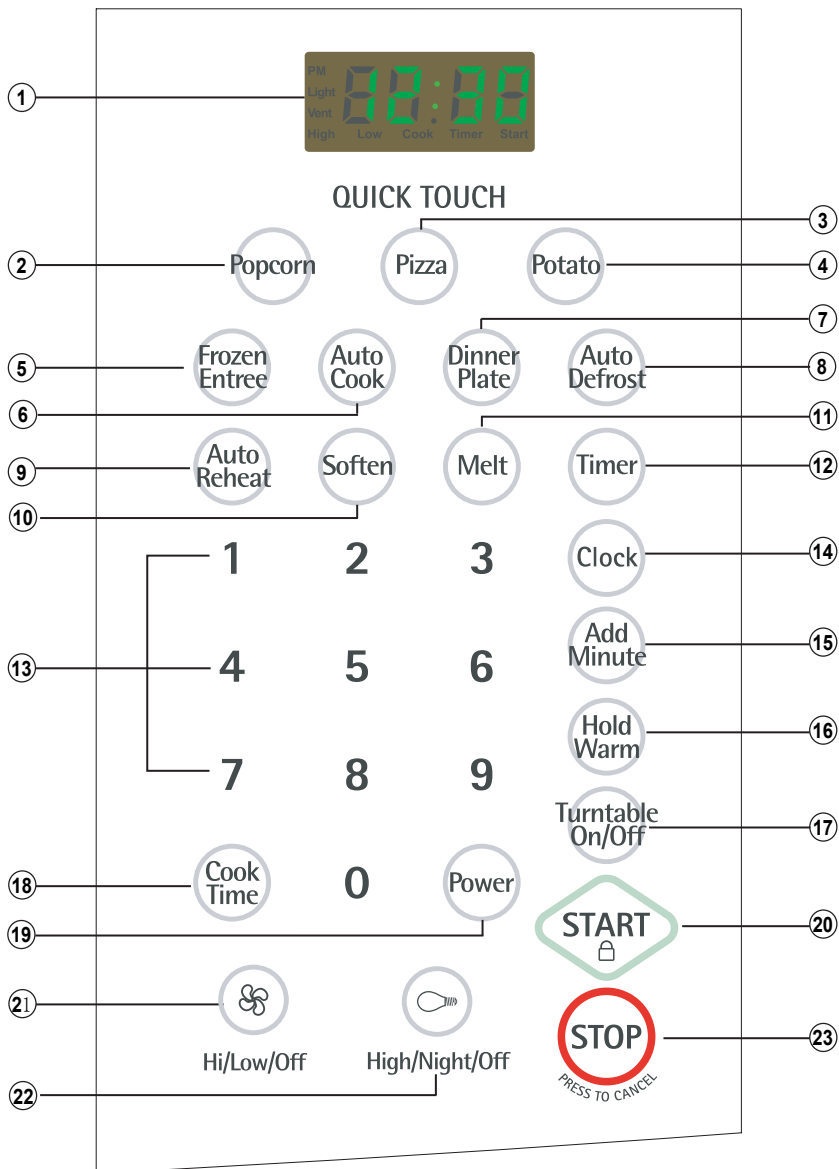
1
PM
Light
Vent
High Low Cook Timer Start

QUICK TOUCH
3
2 Popcorn Pizza Potato 4
7
5 Frozen Entree Auto Cook Dinner Plate Auto Defrost 8
6
11
9 Auto Reheat Soften Melt Timer 12
10
1 2 3 Clock 14
13 4 5 6 Add Minute 15
Hold Warm 16
7 8 9
Turntable On/Off 17
18 Cook Time 0 Power
19
START 20
21 Hi/Low/Off High/Night/Off
STOP 23
PRESS TO CANCEL
22